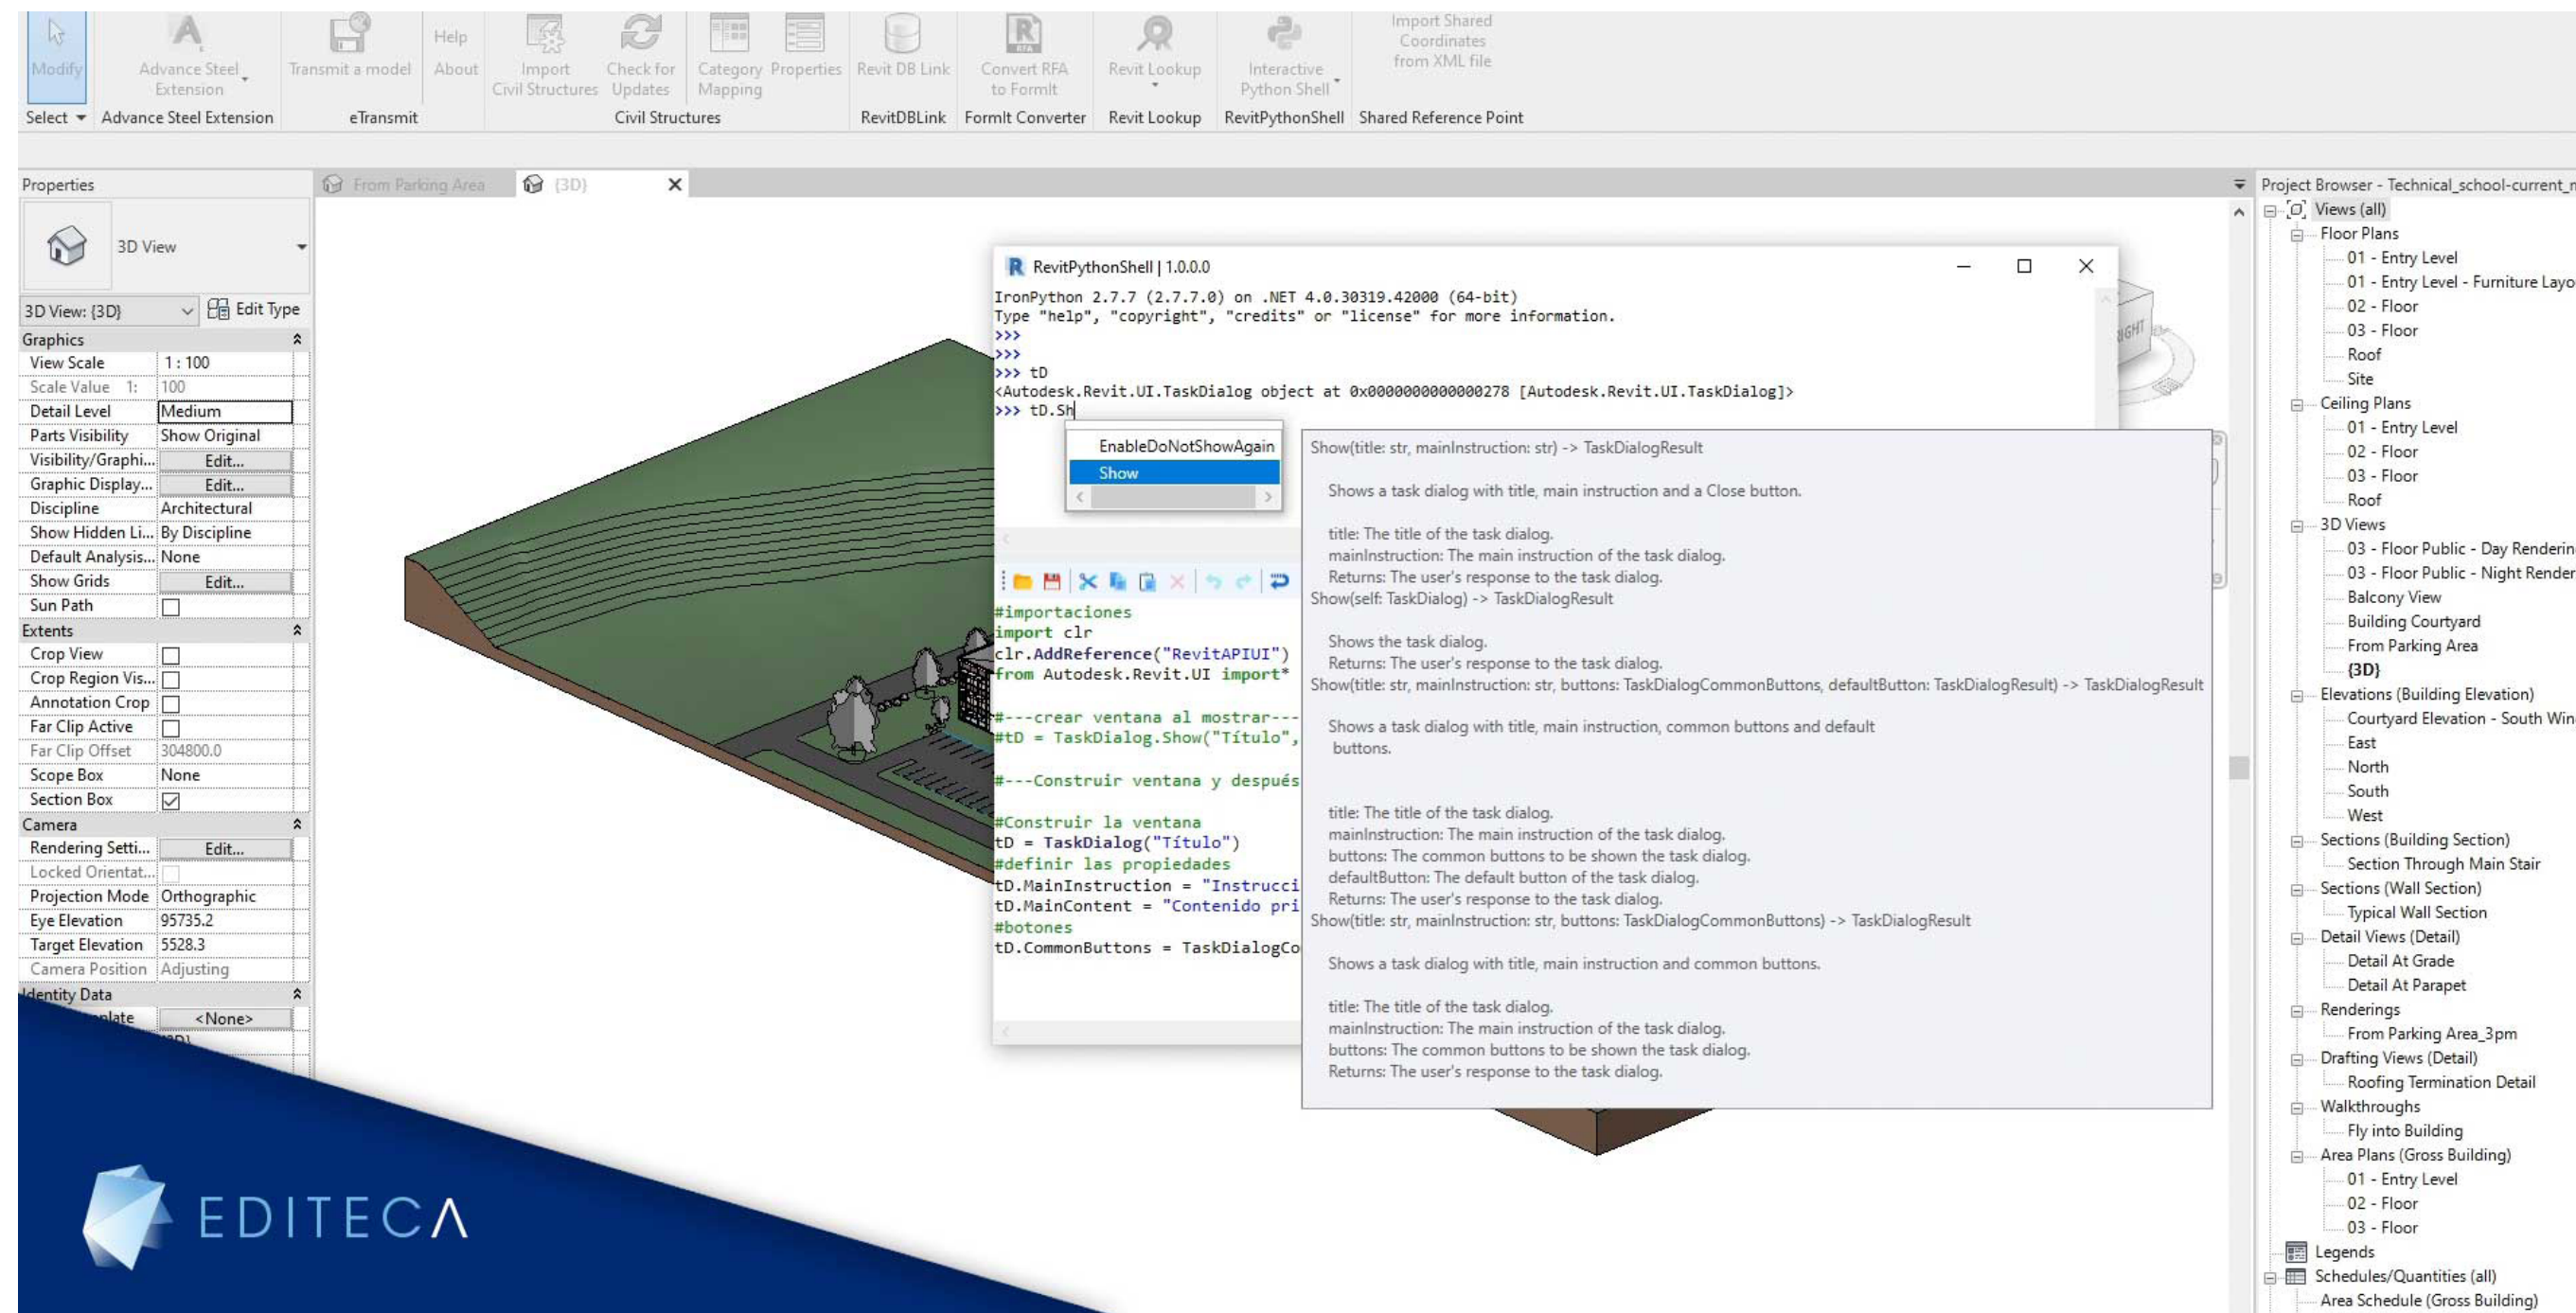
Modify | Advance Steel Extension | Transmit a model | Help | About | Import Civil Structures | Check for Updates | Category Mapping | Properties | Revit DB Link | Convert RFA to FormIt | Revit Lookup | Interactive Python Shell | Import Shared Coordinates from XML file

Select ▾ | Advance Steel Extension | eTransmit | Civil Structures | RevitDBLink | FormIt Converter | Revit Lookup | RevitPythonShell | Shared Reference Point

Properties

3D View

3D View: {3D} | Edit Type

| Graphics | |
|---|---|
| View Scale | 1 : 100 |
| Scale Value 1: | 100 |
| Detail Level | Medium |
| Parts Visibility | Show Original |
| Visibility/Graphi... | Edit... |
| Graphic Display... | Edit... |
| Discipline | Architectural |
| Show Hidden Li... | By Discipline |
| Default Analysis... | None |
| Show Grids | Edit... |
| Sun Path | ☐ |
| Extents | |
| Crop View | ☐ |
| Crop Region Vis... | ☐ |
| Annotation Crop | ☐ |
| Far Clip Active | ☐ |
| Far Clip Offset | 304800.0 |
| Scope Box | None |
| Section Box | ☑ |
| Camera | |
| Rendering Setti... | Edit... |
| Locked Orientat... | ☐ |
| Projection Mode | Orthographic |
| Eye Elevation | 95735.2 |
| Target Elevation | 5528.3 |
| Camera Position | Adjusting |
| Identity Data | |
| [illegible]plate | <None> |

From Parking Area | {3D}

RevitPythonShell | 1.0.0.0

IronPython 2.7.7 (2.7.7.0) on .NET 4.0.30319.42000 (64-bit)
Type "help", "copyright", "credits" or "license" for more information.
>>>
>>>
>>> tD
<Autodesk.Revit.UI.TaskDialog object at 0x0000000000000278 [Autodesk.Revit.UI.TaskDialog]>
>>> tD.Sh

EnableDoNotShowAgain
Show

#importaciones
import clr
clr.AddReference("RevitAPIUI")
from Autodesk.Revit.UI import*

#---crear ventana al mostrar---
#tD = TaskDialog.Show("Título",

#---Construir ventana y después

#Construir la ventana
tD = TaskDialog("Título")
#definir las propiedades
tD.MainInstruction = "Instrucci
tD.MainContent = "Contenido pri
#botones
tD.CommonButtons = TaskDialogCo

Show(title: str, mainInstruction: str) -> TaskDialogResult

Shows a task dialog with title, main instruction and a Close button.

title: The title of the task dialog.
mainInstruction: The main instruction of the task dialog.
Returns: The user's response to the task dialog.
Show(self: TaskDialog) -> TaskDialogResult

Shows the task dialog.
Returns: The user's response to the task dialog.
Show(title: str, mainInstruction: str, buttons: TaskDialogCommonButtons, defaultButton: TaskDialogResult) -> TaskDialogResult

Shows a task dialog with title, main instruction, common buttons and default buttons.

title: The title of the task dialog.
mainInstruction: The main instruction of the task dialog.
buttons: The common buttons to be shown the task dialog.
defaultButton: The default button of the task dialog.
Returns: The user's response to the task dialog.
Show(title: str, mainInstruction: str, buttons: TaskDialogCommonButtons) -> TaskDialogResult

Shows a task dialog with title, main instruction and common buttons.

title: The title of the task dialog.
mainInstruction: The main instruction of the task dialog.
buttons: The common buttons to be shown the task dialog.
Returns: The user's response to the task dialog.

Project Browser - Technical_school-current_m
Views (all)
Floor Plans
01 - Entry Level
01 - Entry Level - Furniture Layo
02 - Floor
03 - Floor
Roof
Site
Ceiling Plans
01 - Entry Level
02 - Floor
03 - Floor
Roof
3D Views
03 - Floor Public - Day Renderin
03 - Floor Public - Night Render
Balcony View
Building Courtyard
From Parking Area
{3D}
Elevations (Building Elevation)
Courtyard Elevation - South Win
East
North
South
West
Sections (Building Section)
Section Through Main Stair
Sections (Wall Section)
Typical Wall Section
Detail Views (Detail)
Detail At Grade
Detail At Parapet
Renderings
From Parking Area_3pm
Drafting Views (Detail)
Roofing Termination Detail
Walkthroughs
Fly into Building
Area Plans (Gross Building)
01 - Entry Level
02 - Floor
03 - Floor
Legends
Schedules/Quantities (all)
Area Schedule (Gross Building)

EDITECA